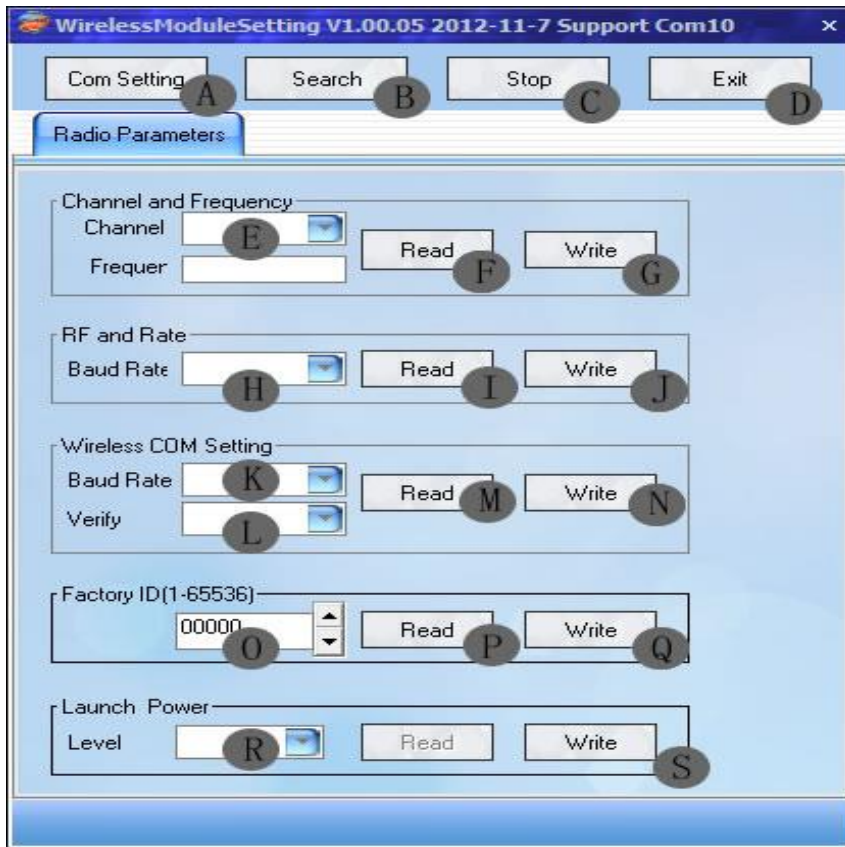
WirelessModuleSetting V1.00.05 2012-11-7 Support Com10 ×

Com Setting A Search B Stop C Exit D

Radio Parameters

Channel and Frequency
Channel E Read F Write G
Frequer

RF and Rate
Baud Rate H Read I Write J

Wireless COM Setting
Baud Rate K Read M Write N
Verify L

Factory ID(1-65536)
00000 O Read P Write Q

Launch Power
Level R Read Write S